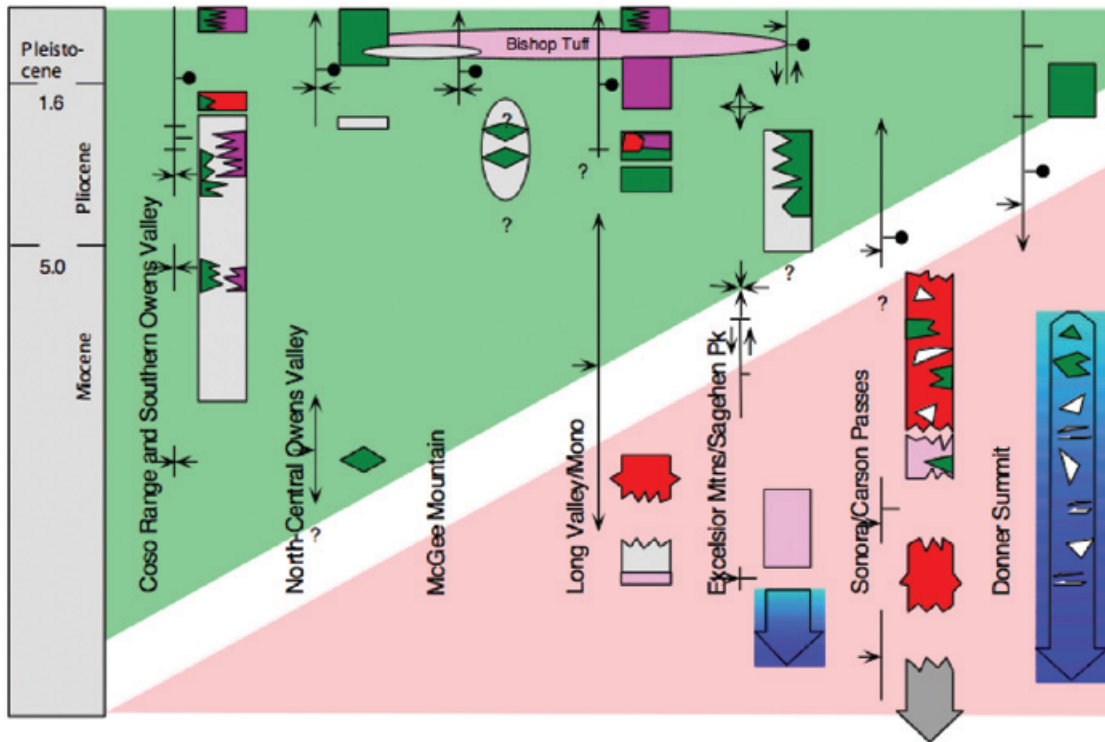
Pleistocene

1.6

Pliocene

5.0

Miocene

Bishop Tuff

?

?

?

?

?

Coso Range and Southern Owens Valley

North-Central Owens Valley

McGee Mountain

Long Valley/Mono

Excelsior Mtns/Sagehen Pk

Sonora/Carson Passes

Donner Summit